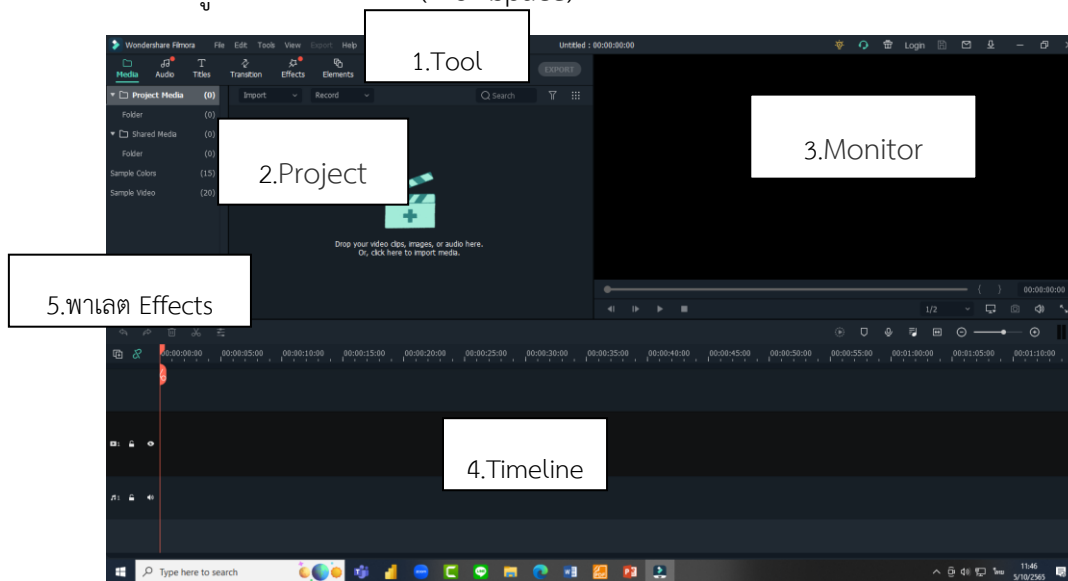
Wondershare Filmora File Edit Tools View Export Help

Untitled : 00:00:00:00

Login

Media Audio Titles Transition Effects Elements

1.Tool

EXPORT

Project Media (0)
Folder (0)
Shared Media (0)
Folder (0)
Sample Colors (15)
Sample Video (20)

Import Record Search

2.Project

Drop your video clips, images, or audio here. Or, click here to import media.

3.Monitor

00:00:00:00

1/2

5.พาเลต Effects

00:00:00:00 00:00:05:00 00:00:10:00 00:00:15:00 00:00:20:00 00:00:25:00 00:00:30:00 00:00:35:00 00:00:40:00 00:00:45:00 00:00:50:00 00:00:55:00 00:01:00:00 00:01:05:00 00:01:10:00

4.Timeline

Type here to search

11:46
5/10/2565